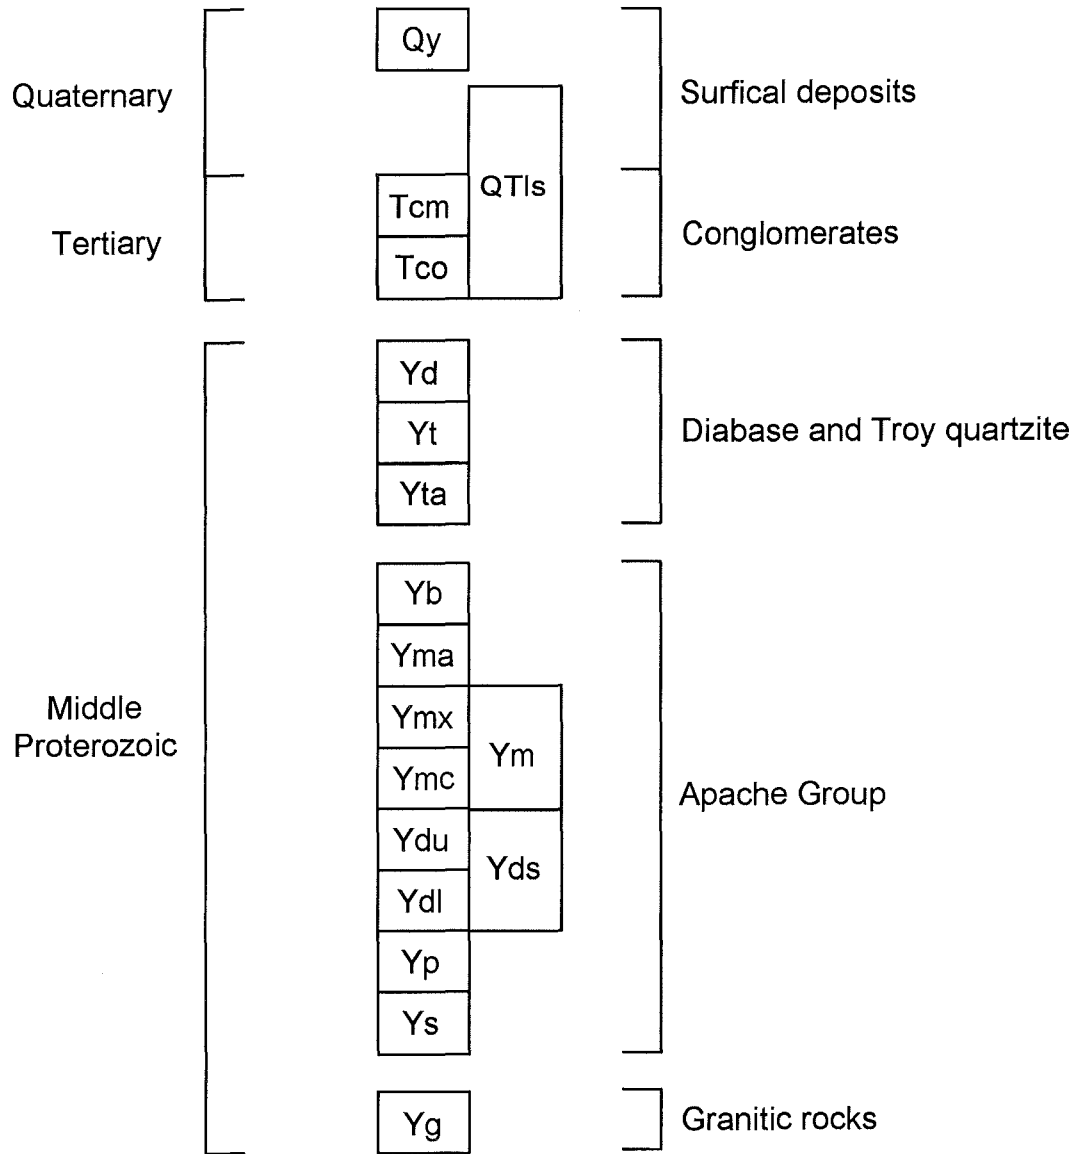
Quaternary

Qy

QTls

Surfical deposits

Tertiary

Tcm

Tco

Conglomerates

Middle Proterozoic

Yd

Yt

Yta

Diabase and Troy quartzite

Yb

 Yma

Ymx

Ymc

Ym

Ydu

Ydl

Yds

Yp

Ys

Apache Group

Yg

Granitic rocks